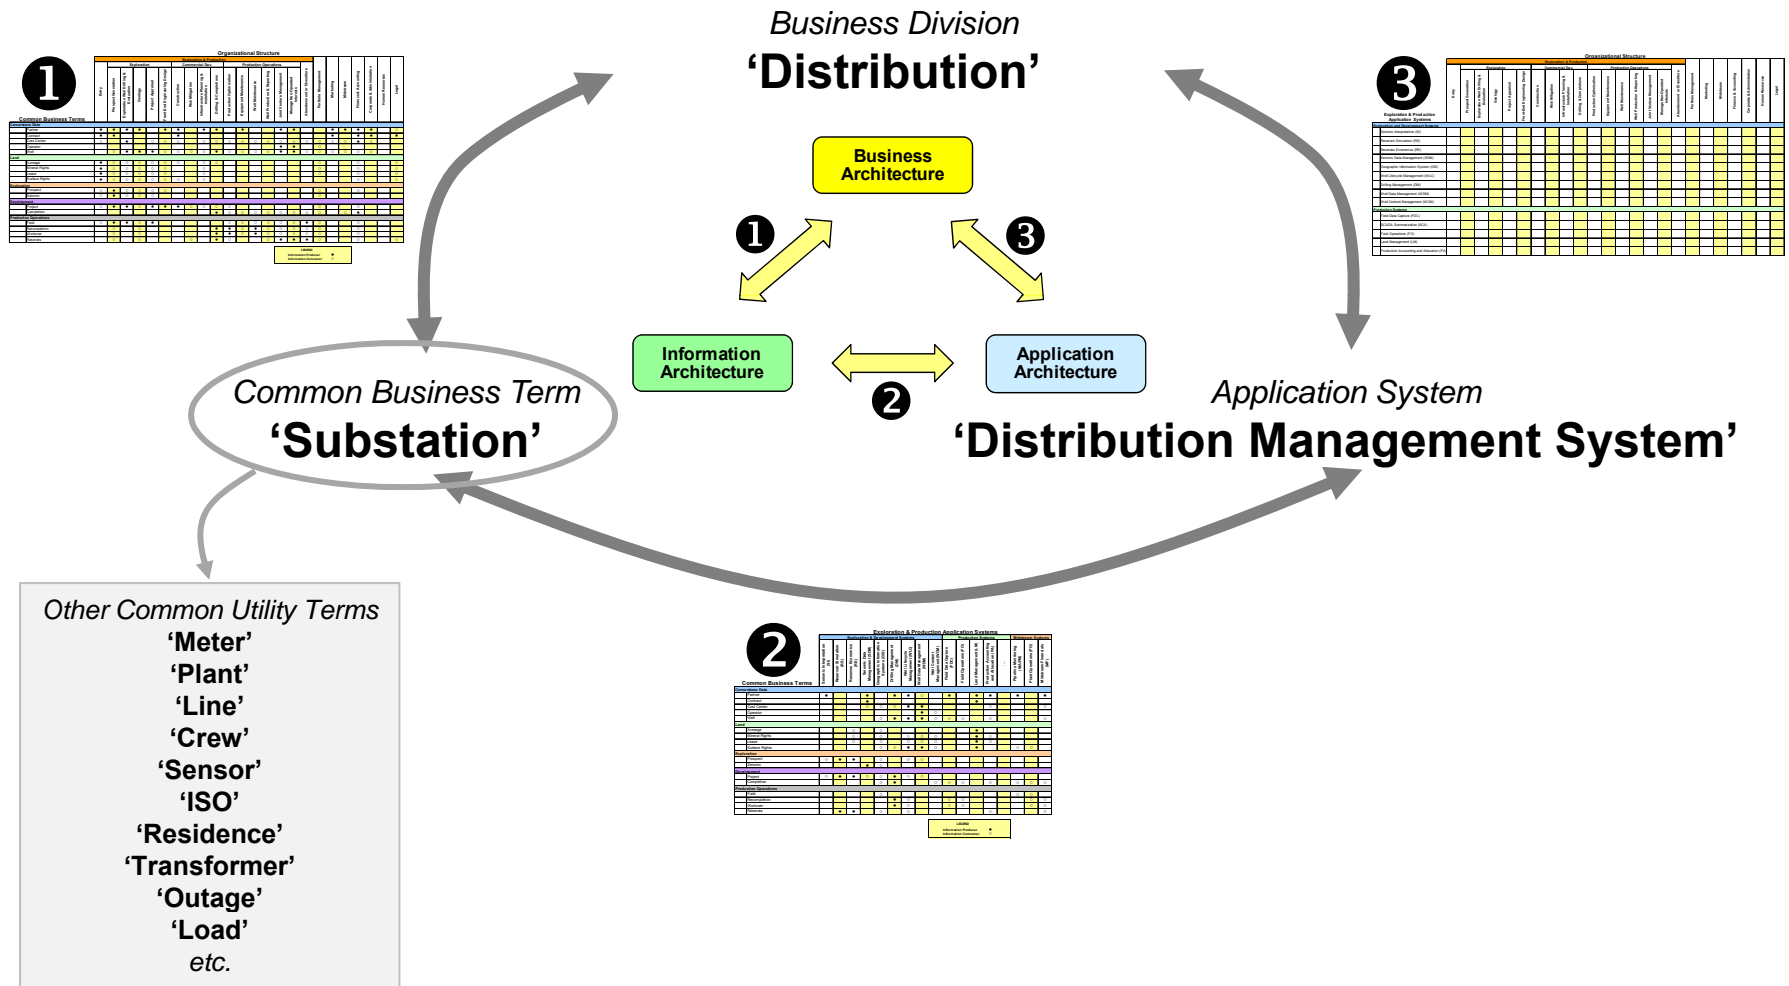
❶ Organizational Structure
Common Business Terms
LEGEND

Business Division
'Distribution'

❸ Organizational Structure
Exploration & Production Application Systems

Business Architecture

❶

❸

Information Architecture

Application Architecture

❷

Common Business Term
'Substation'

Application System
'Distribution Management System'

Other Common Utility Terms
'Meter'
'Plant'
'Line'
'Crew'
'Sensor'
'ISO'
'Residence'
'Transformer'
'Outage'
'Load'
etc.

❷ Exploration & Production Application Systems
Common Business Terms
LEGEND